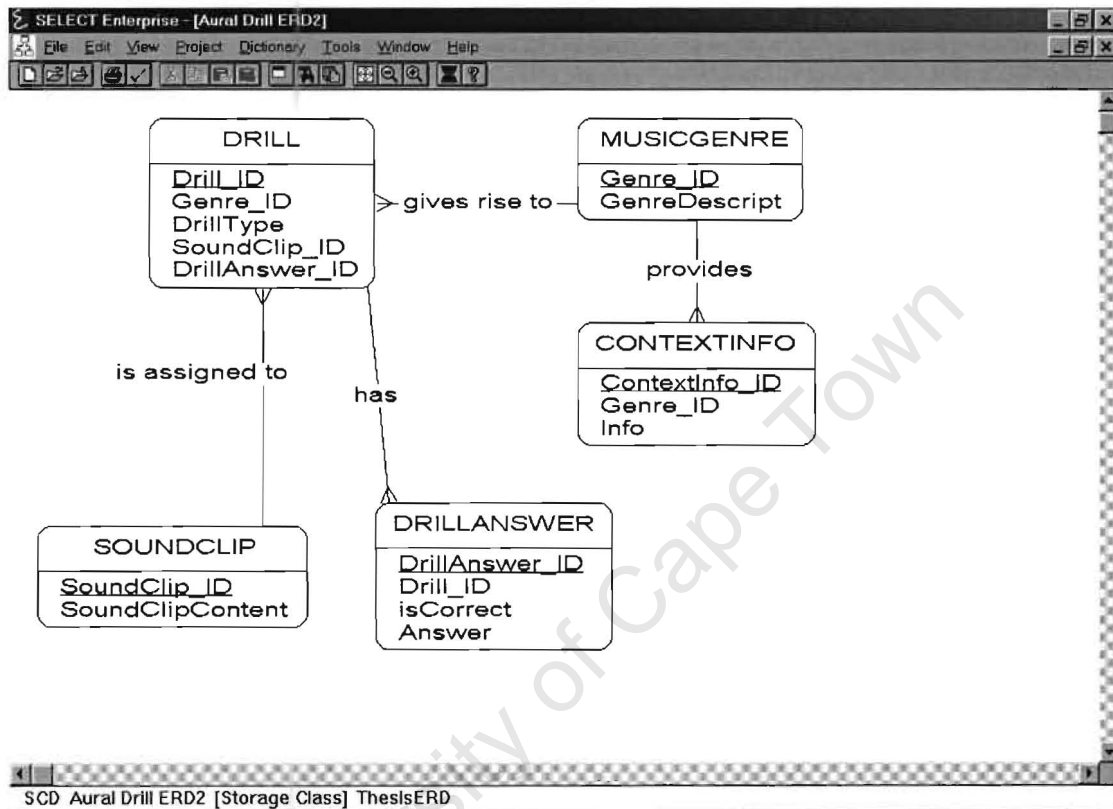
SELECT Enterprise - [Aural Drill ERD2]

File Edit View Project Dictionary Tools Window Help

DRILL
Drill_ID
Genre_ID
DrillType
SoundClip_ID
DrillAnswer_ID

gives rise to

MUSICGENRE
Genre_ID
GenreDescript

provides

CONTEXTINFO
ContextInfo_ID
Genre_ID
Info

is assigned to

has

SOUNDCLIP
SoundClip_ID
SoundClipContent

DRILLANSWER
DrillAnswer_ID
Drill_ID
isCorrect
Answer

University of Cape Town

SCD Aural Drill ERD2 [Storage Class] ThesisERD